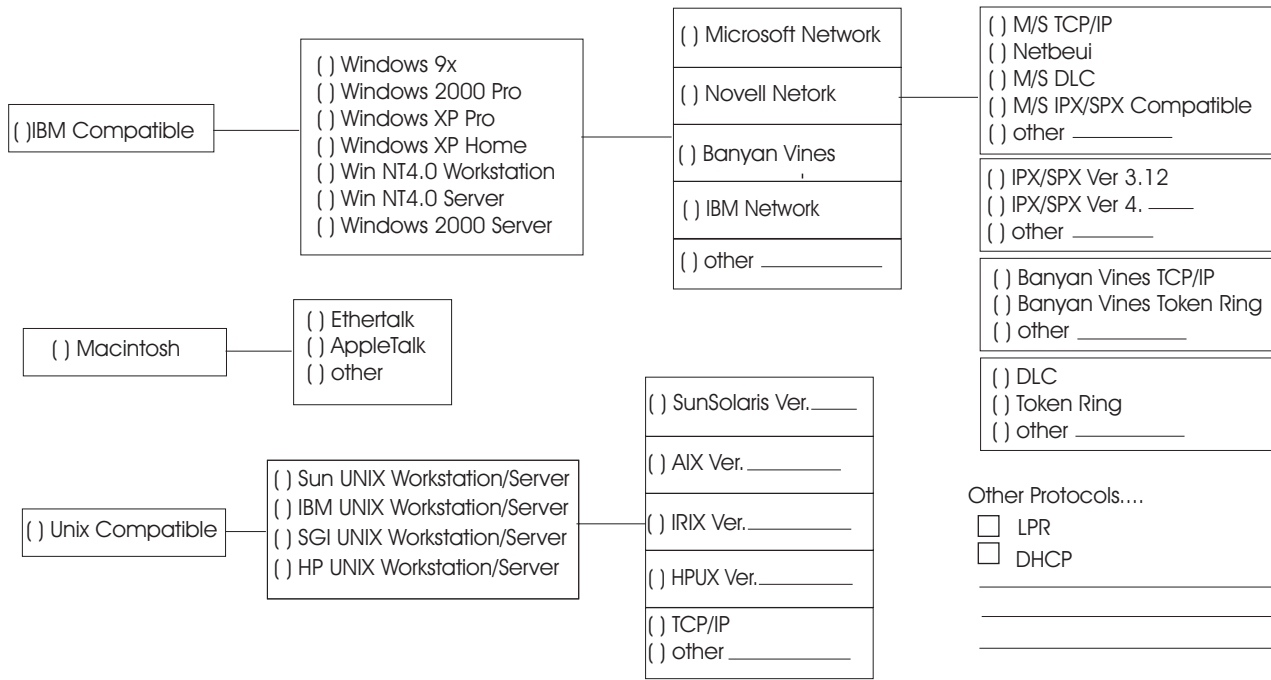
( )IBM Compatible

( ) Windows 9x
( ) Windows 2000 Pro
( ) Windows XP Pro
( ) Windows XP Home
( ) Win NT4.0 Workstation
( ) Win NT4.0 Server
( ) Windows 2000 Server

( ) Microsoft Network

( ) Novell Netork

( ) Banyan Vines

( ) IBM Network

( ) other ________

( ) M/S TCP/IP
( ) Netbeui
( ) M/S DLC
( ) M/S IPX/SPX Compatible
( ) other ________

( ) IPX/SPX Ver 3.12
( ) IPX/SPX Ver 4. ____
( ) other ________

( ) Banyan Vines TCP/IP
( ) Banyan Vines Token Ring
( ) other ________

( ) DLC
( ) Token Ring
( ) other ________

( ) Macintosh

( ) Ethertalk
( ) AppleTalk
( ) other

( ) Unix Compatible

( ) Sun UNIX Workstation/Server
( ) IBM UNIX Workstation/Server
( ) SGI UNIX Workstation/Server
( ) HP UNIX Workstation/Server

( ) SunSolaris Ver. ____

( ) AIX Ver. ________

( ) IRIX Ver. ________

( ) HPUX Ver. ________

( ) TCP/IP
( ) other ________

Other Protocols....
☐ LPR
☐ DHCP